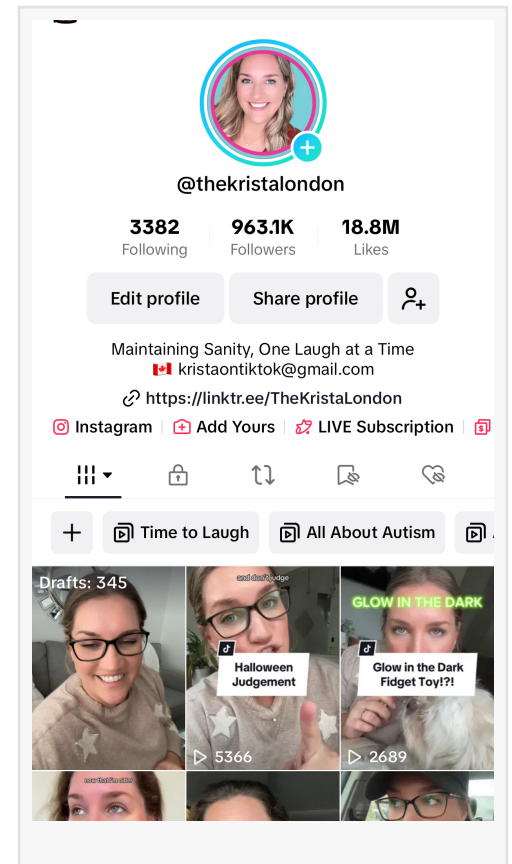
@thekristalondon

3382
Following

963.1K
Followers

18.8M
Likes

Edit profile

Share profile

Maintaining Sanity, One Laugh at a Time
kristaontiktok@gmail.com

https://linktr.ee/TheKristaLondon

Instagram

Add Yours

LIVE Subscription

Time to Laugh

All About Autism

Drafts: 345

and don't judge

Halloween Judgement

5366

GLOW IN THE DARK

Glow in the Dark Fidget Toy!?!

2689

now that i'm older